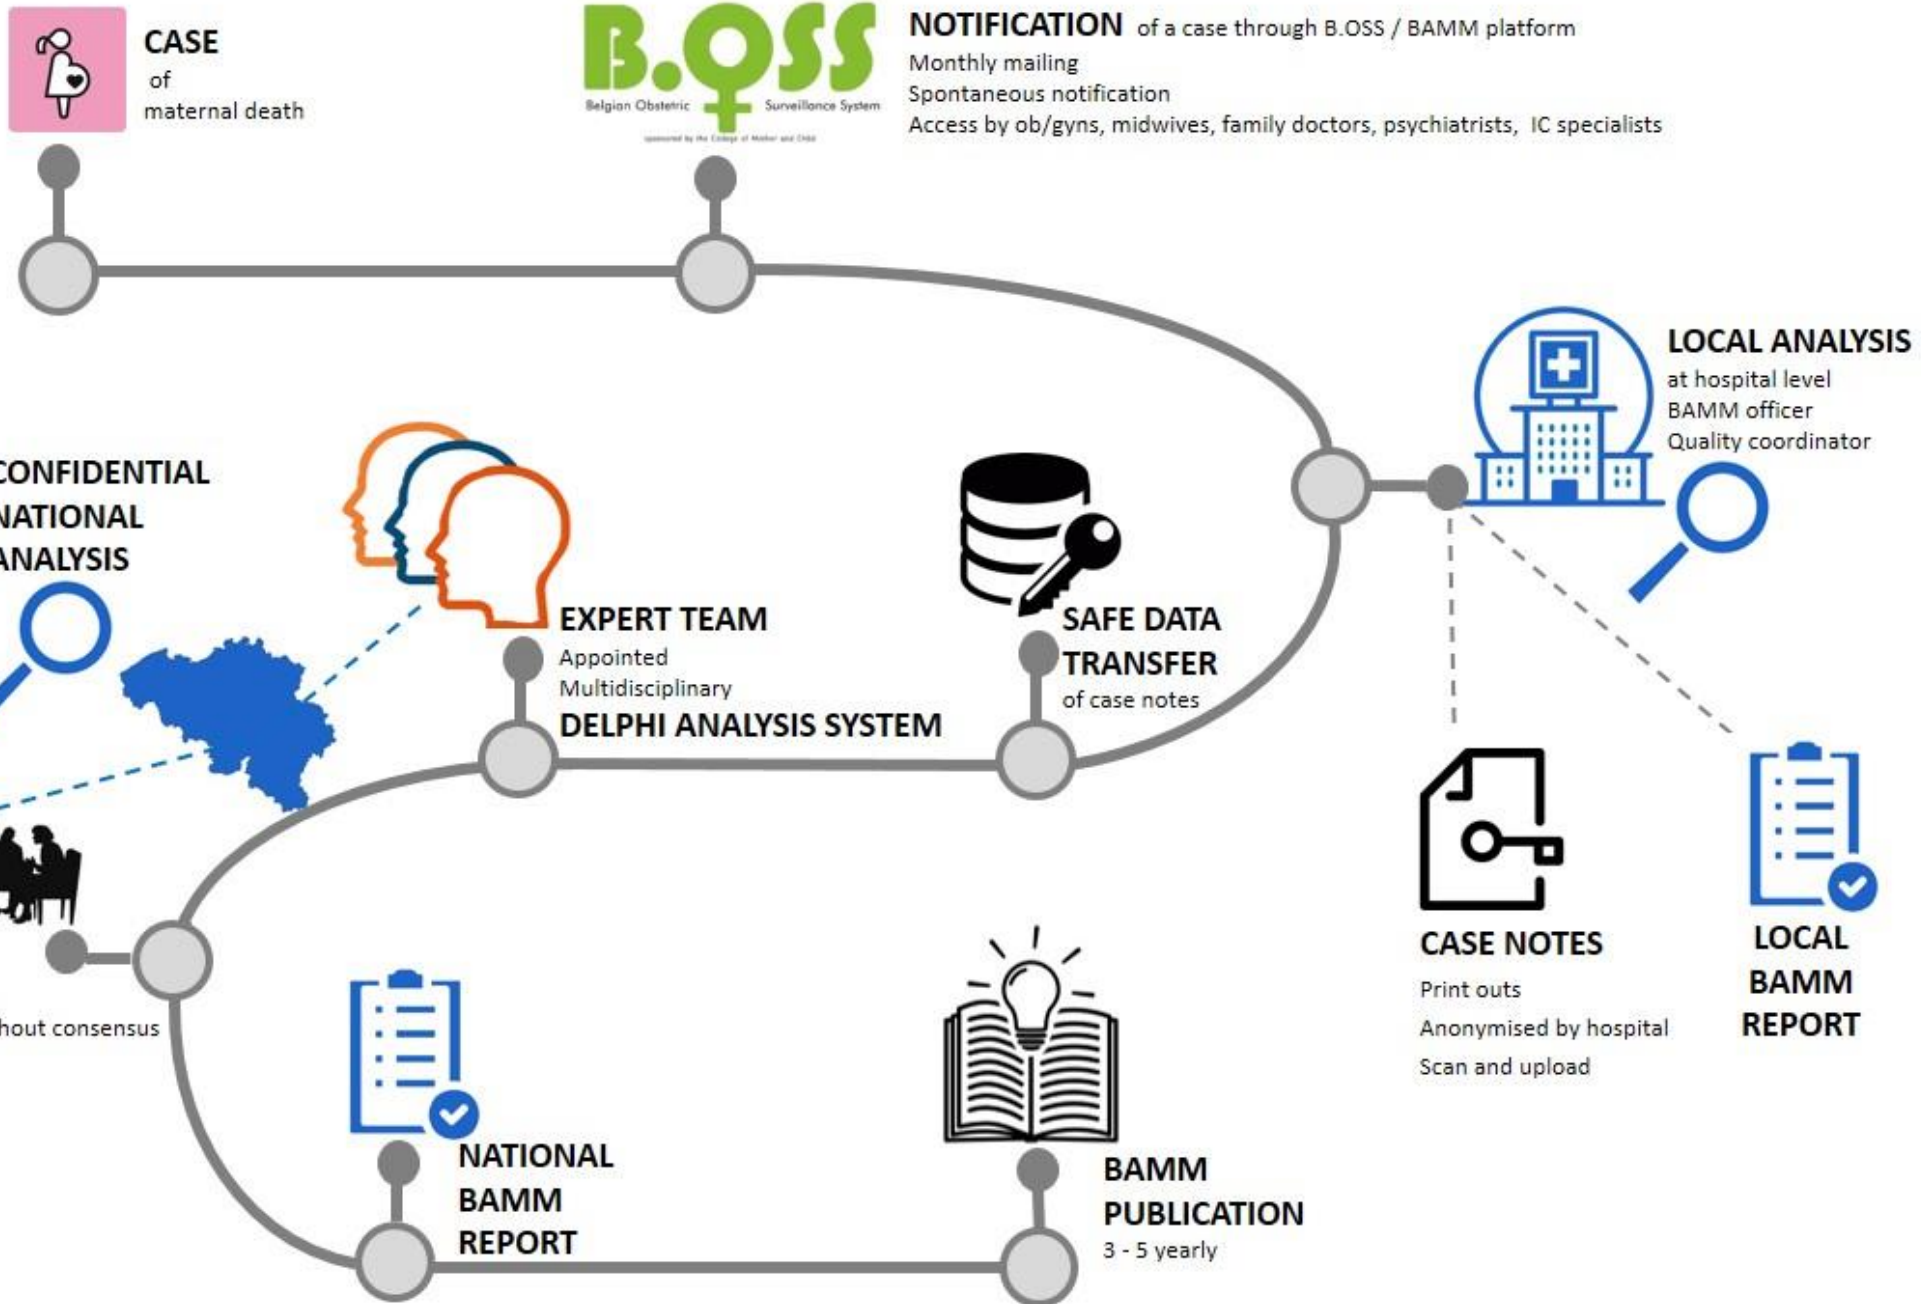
CASE
of
maternal death

B.OSS
Belgian Obstetric Surveillance System
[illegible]

NOTIFICATION of a case through B.OSS / BAMM platform
Monthly mailing
Spontaneous notification
Access by ob/gyns, midwives, family doctors, psychiatrists, IC specialists

LOCAL ANALYSIS
at hospital level
BAMM officer
Quality coordinator

CONFIDENTIAL
NATIONAL
ANALYSIS

EXPERT TEAM
Appointed
Multidisciplinary
DELPHI ANALYSIS SYSTEM

SAFE DATA
TRANSFER
of case notes

CASE NOTES
Print outs
Anonymised by hospital
Scan and upload

LOCAL
BAMM
REPORT

hout consensus

NATIONAL
BAMM
REPORT

BAMM
PUBLICATION
3 - 5 yearly